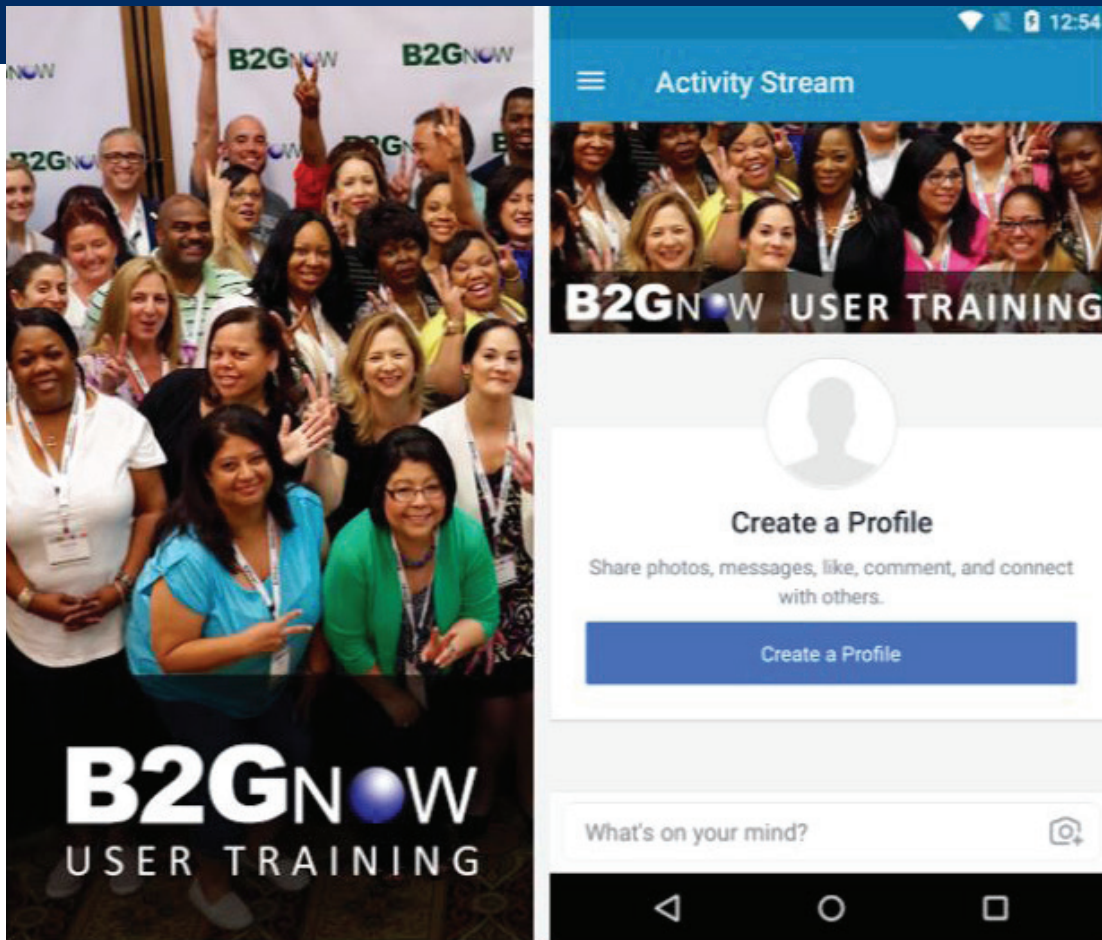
NOW B2GNOW B2GNOW B2GNOW B2GNOW

B2GNOW
USER TRAINING

12:54

Activity Stream

B2GNOW USER TRAINING

Create a Profile

Share photos, messages, like, comment, and connect with others.

Create a Profile

What's on your mind?